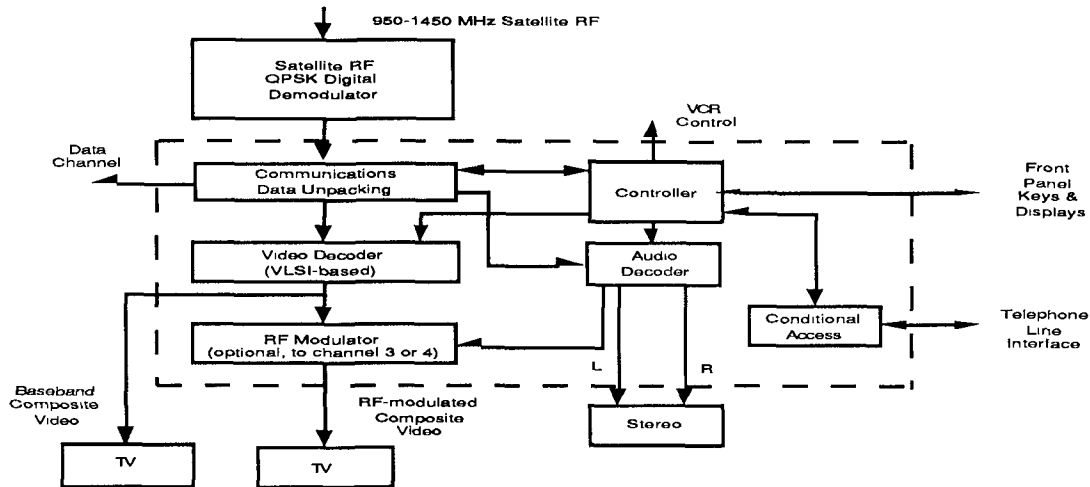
950-1450 MHz Satellite RF

Satellite RF QPSK Digital Demodulator

VCR Control

Data Channel

Communications Data Unpacking

Controller

Front Panel Keys & Displays

Video Decoder (VLSI-based)

Audio Decoder

Conditional Access

Telephone Line Interface

RF Modulator (optional, to channel 3 or 4)

L

R

Baseband Composite Video

RF-modulated Composite Video

Stereo

TV

TV